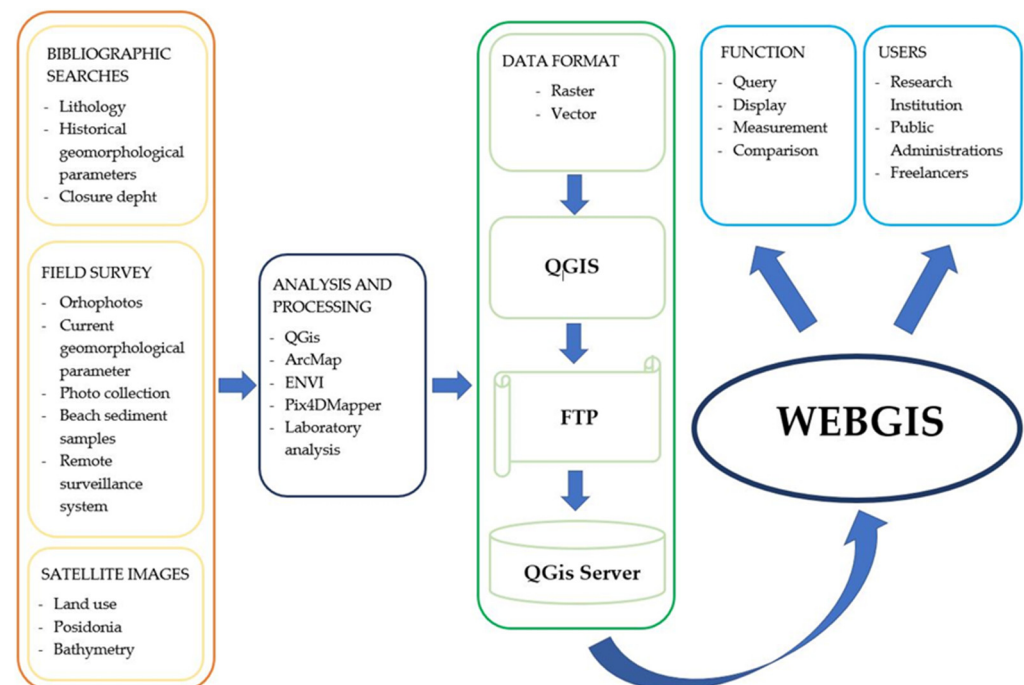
BIBLIOGRAPHIC SEARCHES
- Lithology
- Historical geomorphological parameters
- Closure depht

FIELD SURVEY
- Orhophotos
- Current geomorphological parameter
- Photo collection
- Beach sediment samples
- Remote surveillance system

SATELLITE IMAGES
- Land use
- Posidonia
- Bathymetry

ANALYSIS AND PROCESSING
- QGis
- ArcMap
- ENVI
- Pix4DMapper
- Laboratory analysis

DATA FORMAT
- Raster
- Vector

QGIS

FTP

QGis Server

FUNCTION
- Query
- Display
- Measurement
- Comparison

USERS
- Research Institution
- Public Administrations
- Freelancers

WEBGIS